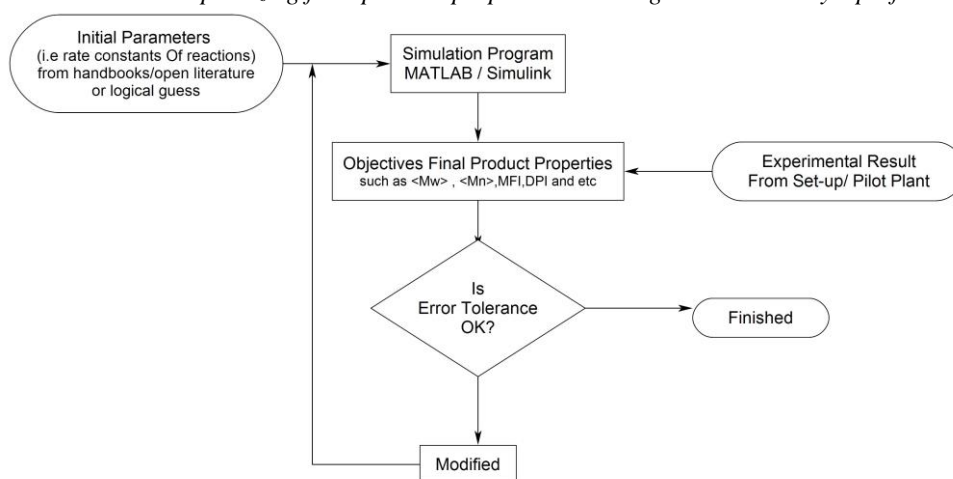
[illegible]

Initial Parameters (i.e rate constants Of reactions) from handbooks/open literature or logical guess

Simulation Program MATLAB / Simulink

Objectives Final Product Properties such as <Mw> , <Mn>,MFI,DPI and etc

Experimental Result From Set-up/ Pilot Plant

Is Error Tolerance OK?

Finished

Modified